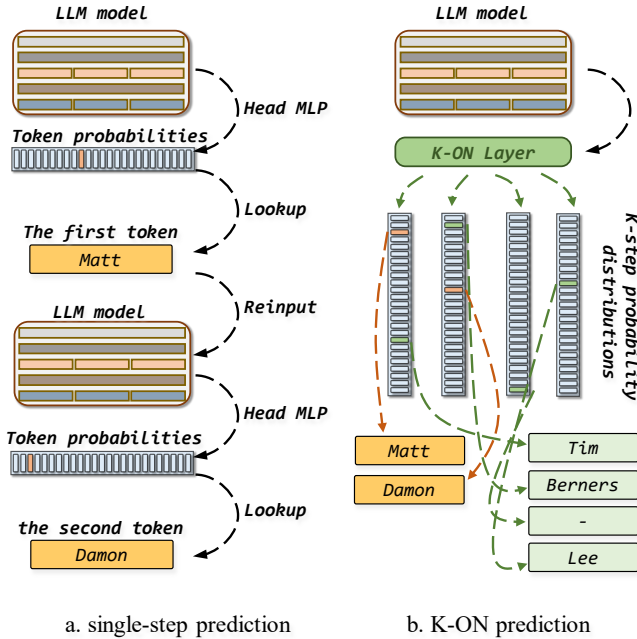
LLM model

Head MLP

Token probabilities

Lookup

The first token

Matt

Reinput

LLM model

Head MLP

Token probabilities

Lookup

the second token

Damon

a. single-step prediction

LLM model

K-ON Layer

K-step probability distributions

Matt

Damon

Tim

Berners

-

Lee

b. K-ON prediction